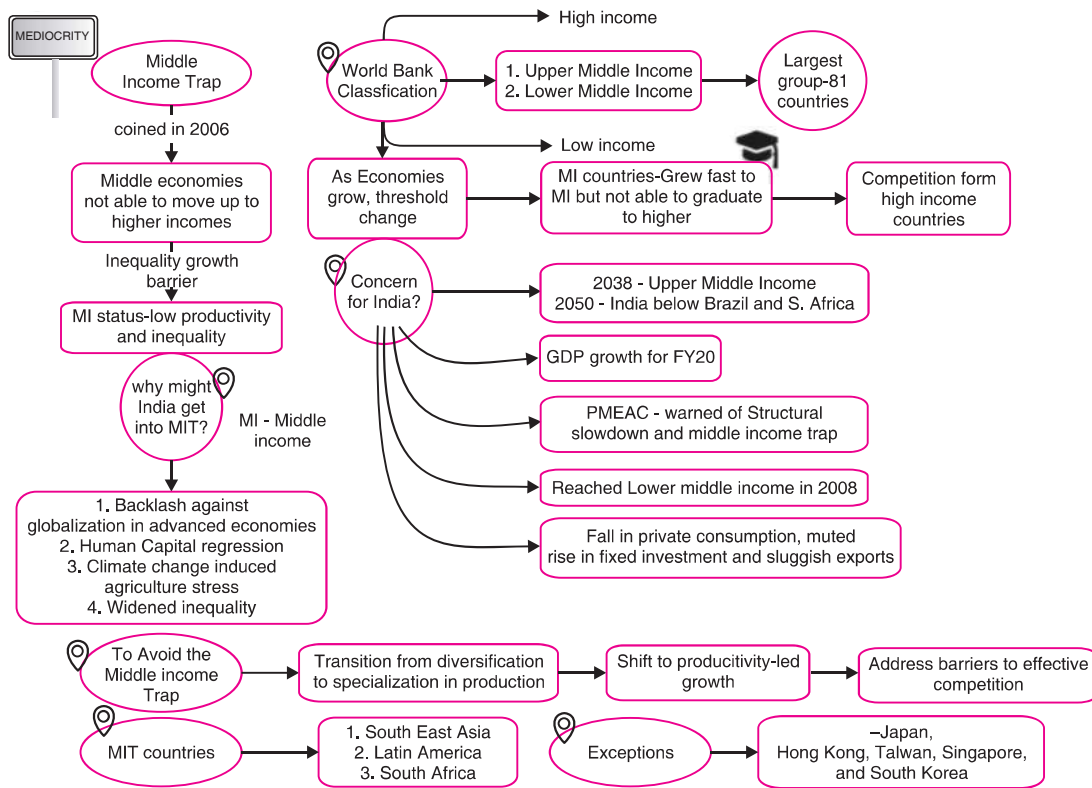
MEDIOCRITY

Middle Income Trap

coined in 2006

Middle economies not able to move up to higher incomes

Inequality growth barrier

MI status-low productivity and inequality

why might India get into MIT?

MI - Middle income

1. Backlash against globalization in advanced economies
2. Human Capital regression
3. Climate change induced agriculture stress
4. Widened inequality

World Bank Classfication

High income

1. Upper Middle Income
2. Lower Middle Income

Largest group-81 countries

Low income

As Economies grow, threshold change

MI countries-Grew fast to MI but not able to graduate to higher

Competition form high income countries

Concern for India?

2038 - Upper Middle Income
2050 - India below Brazil and S. Africa

GDP growth for FY20

PMEAC - warned of Structural slowdown and middle income trap

Reached Lower middle income in 2008

Fall in private consumption, muted rise in fixed investment and sluggish exports

To Avoid the Middle income Trap

Transition from diversification to specialization in production

Shift to producivity-led growth

Address barriers to effective competition

MIT countries

1. South East Asia
2. Latin America
3. South Africa

Exceptions

–Japan, Hong Kong, Talwan, Singapore, and South Korea